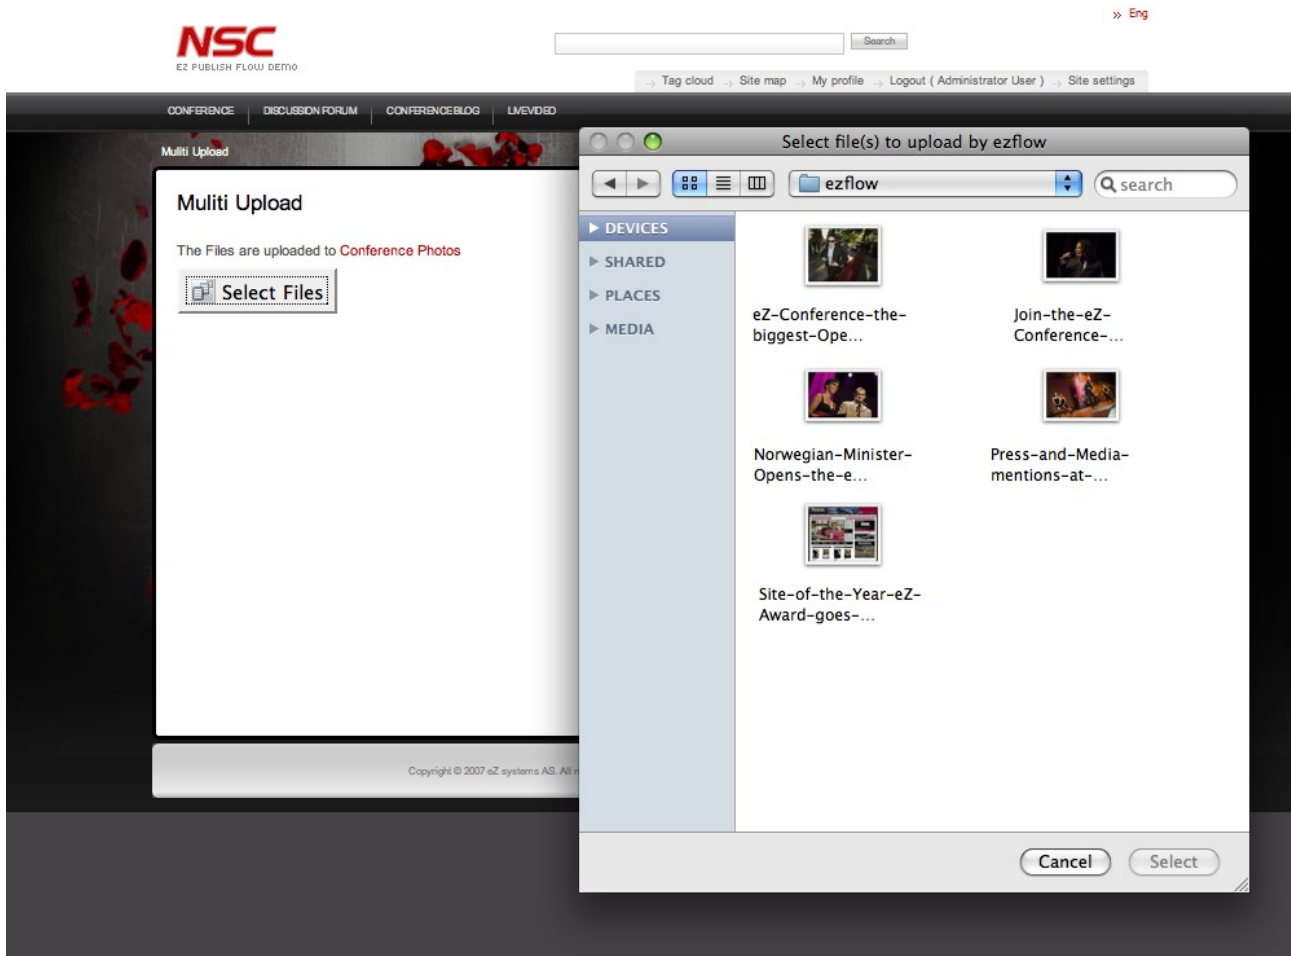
» Eng

NSC
EZ PUBLISH FLOW DEMO

Search

Tag cloud Site map My profile Logout ( Administrator User ) Site settings

CONFERENCE | DISCUSSION FORUM | CONFERENCEBLOG | LIVEVIDEO

Muliti Upload

Muliti Upload

The Files are uploaded to Conference Photos

Select Files

Copyright © 2007 eZ systems AS. All r

Select file(s) to upload by ezflow

ezflow

search

DEVICES
SHARED
PLACES
MEDIA

eZ-Conference-the-biggest-Ope...

Join-the-eZ-Conference-...

Norwegian-Minister-Opens-the-e...

Press-and-Media-mentions-at-...

Site-of-the-Year-eZ-Award-goes-...

Cancel

Select